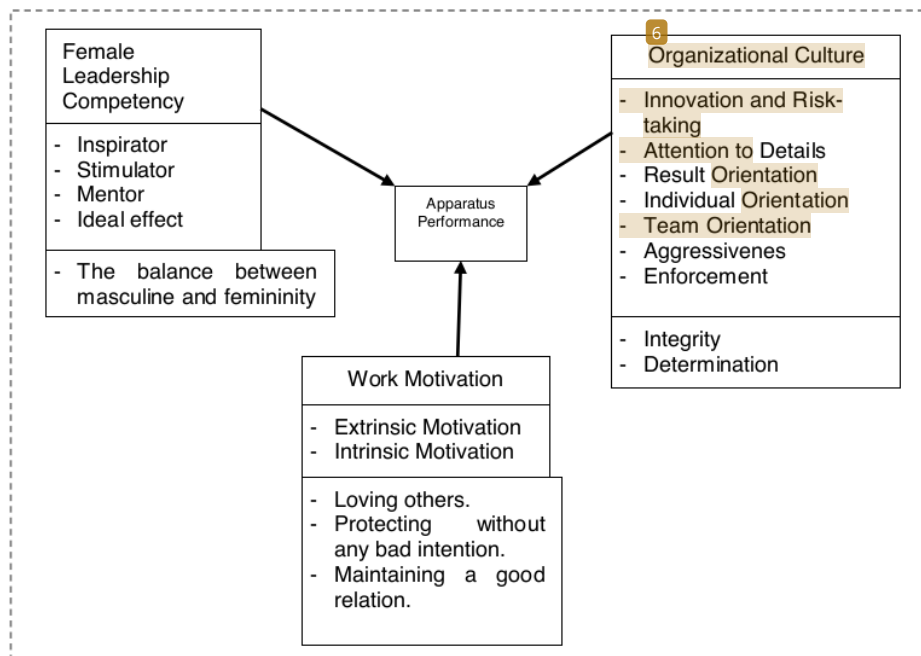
Female Leadership Competency

- Inspirator
- Stimulator
- Mentor
- Ideal effect

- The balance between masculine and femininity

Apparatus Performance

6

Organizational Culture

- Innovation and Risk-taking
- Attention to Details
- Result Orientation
- Individual Orientation
- Team Orientation
- Aggressivenes
- Enforcement

- Integrity
- Determination

Work Motivation

- Extrinsic Motivation
- Intrinsic Motivation

- Loving others.
- Protecting without any bad intention.
- Maintaining a good relation.